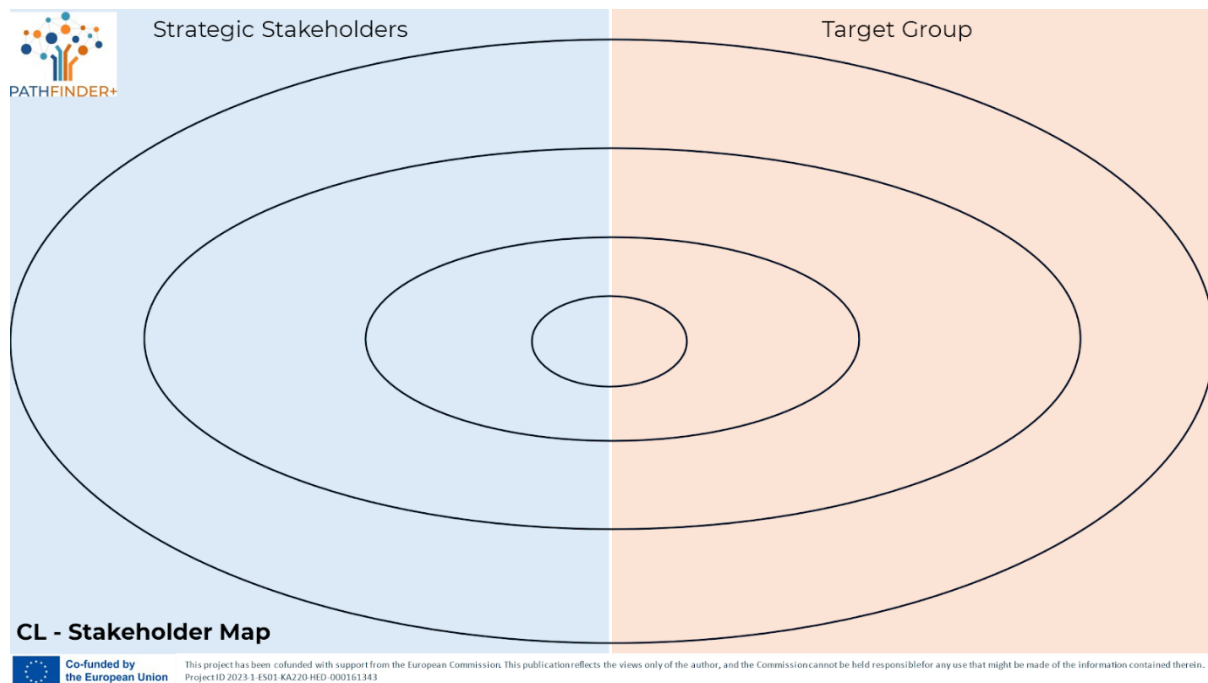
PATHFINDER+

Strategic Stakeholders

Target Group

CL - Stakeholder Map

Co-funded by the European Union

This project has been cofunded with support from the European Commission. This publication reflects the views only of the author, and the Commission cannot be held responsiblefor any use that might be made of the information contained therein. Project ID 2023-1-ES01-KA220-HED-000161343